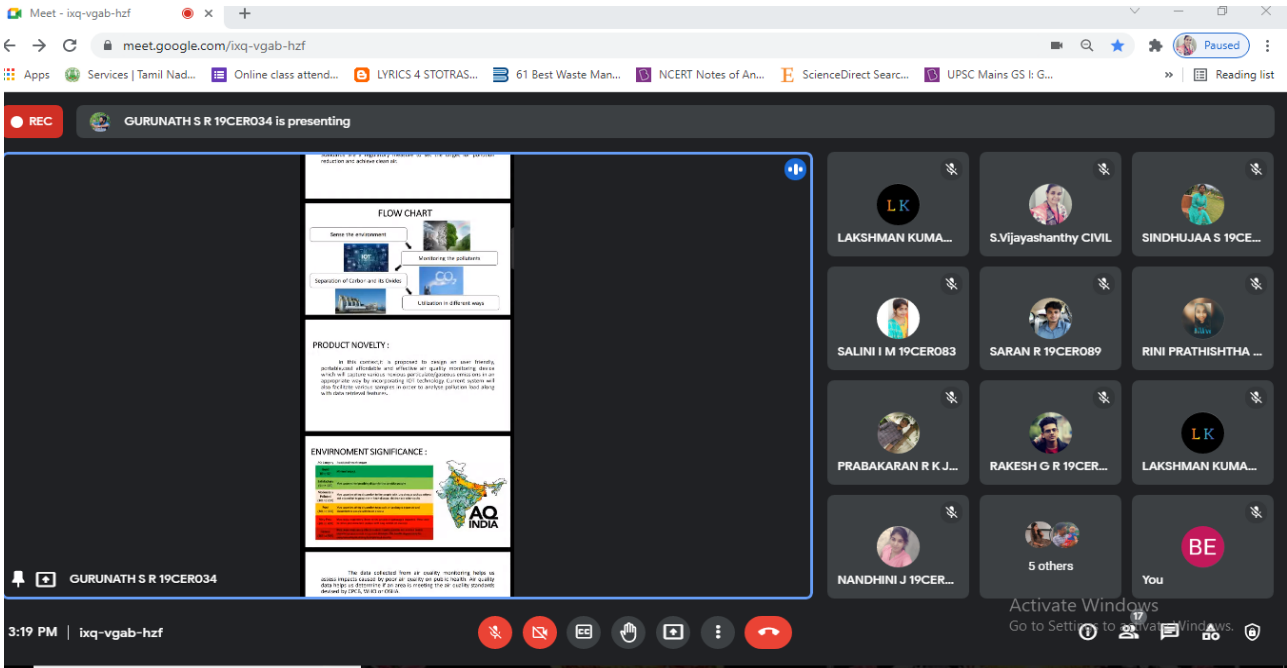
Meet - ixq-vgab-hzf

meet.google.com/ixq-vgab-hzf

Paused

Apps  Services | Tamil Nad...  Online class attend...  LYRICS 4 STOTRAS...  61 Best Waste Man...  NCERT Notes of An...  ScienceDirect Searc...  UPSC Mains GS I: G...  »  Reading list

REC  GURUNATH S R 19CER034 is presenting

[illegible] reduction and achieve clean air.

FLOW CHART

Sense the environment

Monitoring the pollutants

Separation of Carbon and its Oxides

Utilization in different ways

PRODUCT NOVELTY :

In this context, it is proposed to design an user friendly, portable and affordable and effective air quality monitoring device which will capture various noxious particulate/gaseous emissions in an appropriate way by incorporating IOT technology. Current system will also facilitate various samples in order to analyze pollution load along with data retrieval features.

ENVIRONMENT SIGNIFICANCE :

AQ INDIA

The data collected from air quality monitoring helps us assess impacts caused by poor air quality on public health. Air quality data helps us determine if an area is meeting the air quality standards devised by CPCB, WHO or OSHA.

GURUNATH S R 19CER034

LK
LAKSHMAN KUMA...
S.Vijayashanthy CIVIL
SINDHUJAA S 19CE...
SALINI I M 19CER083
SARAN R 19CER089
RINI PRATHISHTHA ...
PRABAKARAN R K J...
RAKESH G R 19CER...
LK
LAKSHMAN KUMA...
NANDHINI J 19CER...
5 others
BE
You

Activate Windows
Go to Settings to activate Windows.

3:19 PM | ixq-vgab-hzf

17